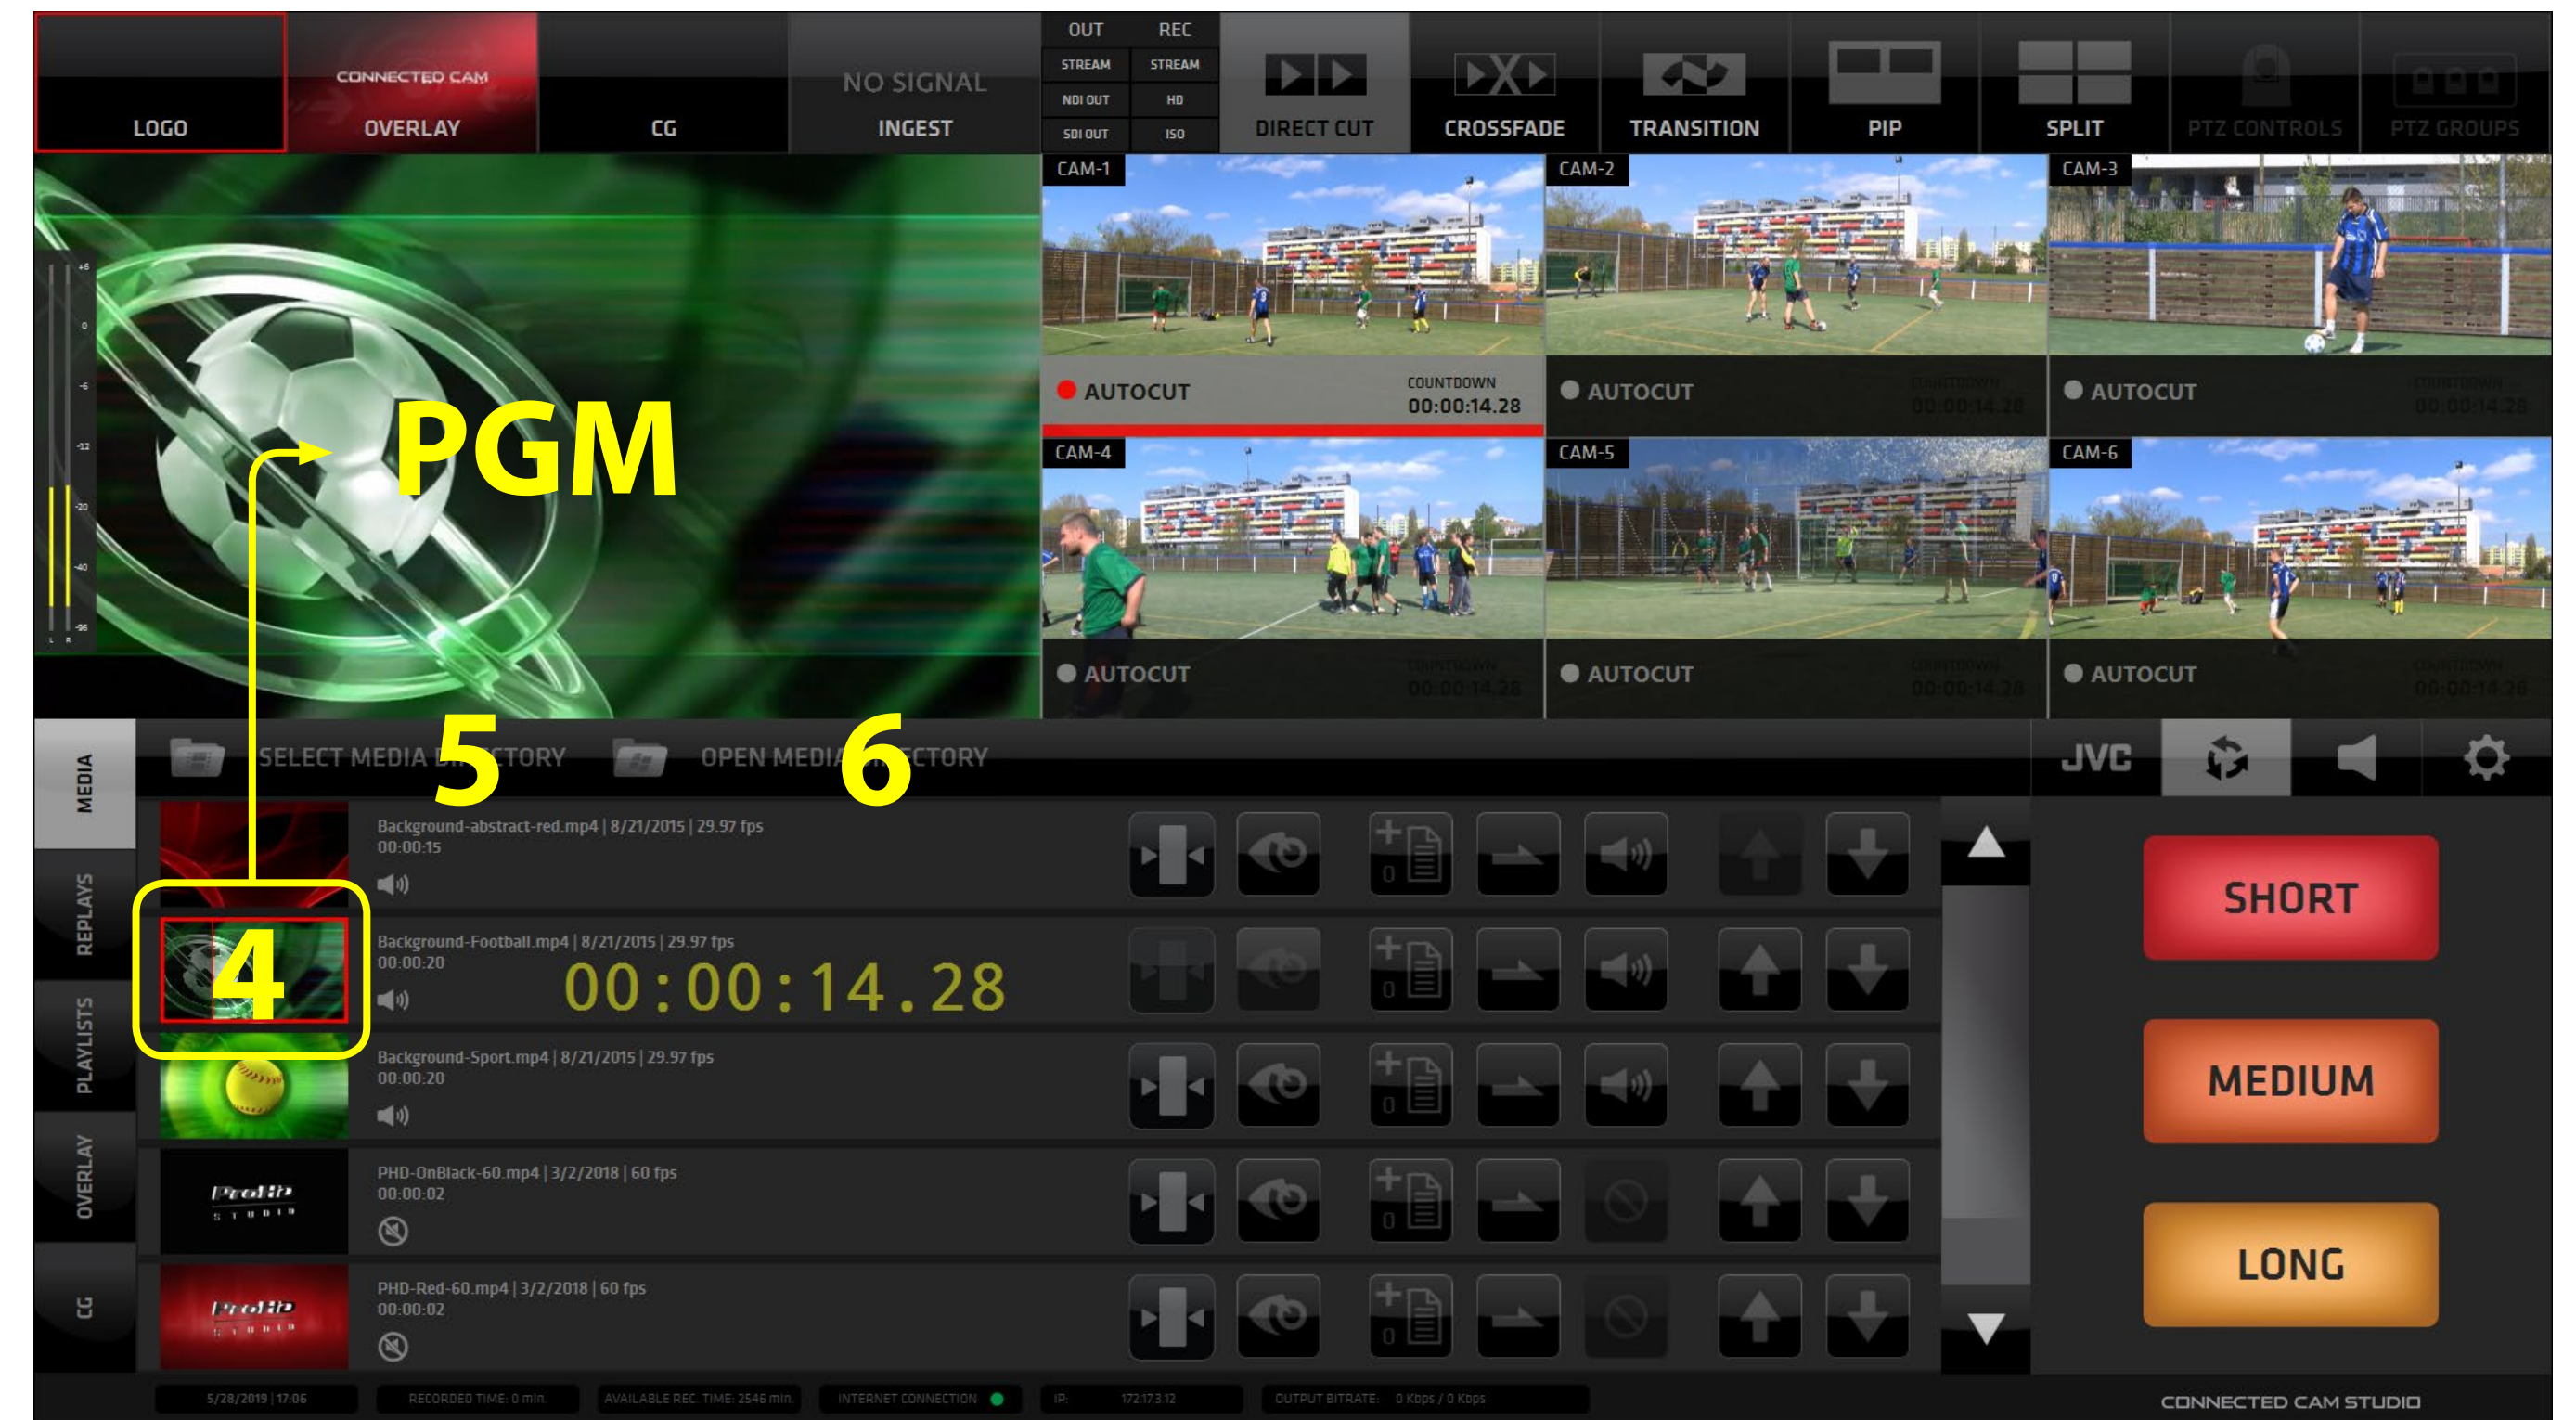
LOGO

CONNECTED CAM
OVERLAY

CG

NO SIGNAL
INGEST

| OUT | REC |
|---|---|
| STREAM | STREAM |
| NDI OUT | HD |
| SDI OUT | ISO |

DIRECT CUT

CROSSFADE

TRANSITION

PIP

SPLIT

PTZ CONTROLS

PTZ GROUPS

CAM-1
AUTOCUT
COUNTDOWN
00:00:14.28

CAM-2
AUTOCUT
COUNTDOWN
00:00:14.28

CAM-3
AUTOCUT
COUNTDOWN
00:00:14.28

CAM-4
AUTOCUT
COUNTDOWN
00:00:14.28

CAM-5
AUTOCUT
COUNTDOWN
00:00:14.28

CAM-6
AUTOCUT
COUNTDOWN
00:00:14.28

PGM

+6
0
-6
-12
-20
-40
-96
L R

MEDIA
REPLAYS
PLAYLISTS
OVERLAY
CG

SELECT MEDIA DI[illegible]CTORY 5
OPEN MEDIA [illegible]ECTORY 6

JVC

Background-abstract-red.mp4 | 8/21/2015 | 29.97 fps
00:00:15

4
Background-Football.mp4 | 8/21/2015 | 29.97 fps
00:00:20
00:00:14.28

Background-Sport.mp4 | 8/21/2015 | 29.97 fps
00:00:20

ProHD STUDIO
PHD-OnBlack-60.mp4 | 3/2/2018 | 60 fps
00:00:02

ProHD STUDIO
PHD-Red-60.mp4 | 3/2/2018 | 60 fps
00:00:02

0
0
0
0
0

SHORT
MEDIUM
LONG

5/28/2019 | 17:06
RECORDED TIME: 0 min.
AVAILABLE REC. TIME: 2546 min.
INTERNET CONNECTION
IP: 172.17.3.12
OUTPUT BITRATE: 0 Kbps / 0 Kbps
CONNECTED CAM STUDIO